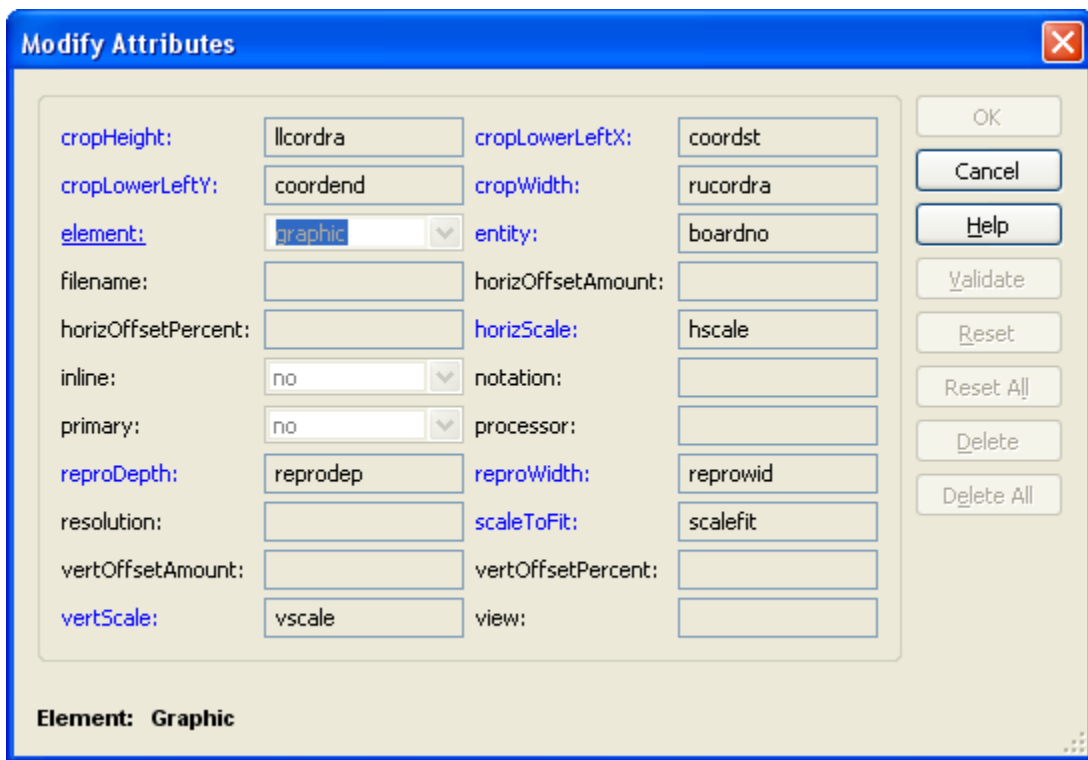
Modify Attributes

cropHeight: llcordra
cropLowerLeftX: coordst
cropLowerLeftY: coordend
cropWidth: rucordra
element: graphic
entity: boardno
filename:
horizOffsetAmount:
horizOffsetPercent:
horizScale: hscale
inline: no
notation:
primary: no
processor:
reproDepth: reprodep
reproWidth: reprowid
resolution:
scaleToFit: scalefit
vertOffsetAmount:
vertOffsetPercent:
vertScale: vscale
view:

OK
Cancel
Help
Validate
Reset
Reset All
Delete
Delete All

Element: Graphic